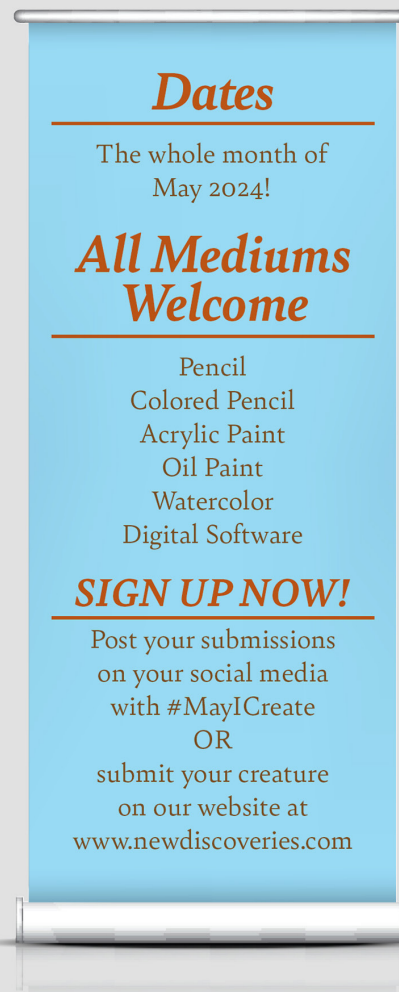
Dates

The whole month of May 2024!

All Mediums Welcome

Pencil
Colored Pencil
Acrylic Paint
Oil Paint
Watercolor
Digital Software

SIGN UP NOW!

Post your submissions on your social media with #MayICreate
OR
submit your creature on our website at www.newdiscoveries.com